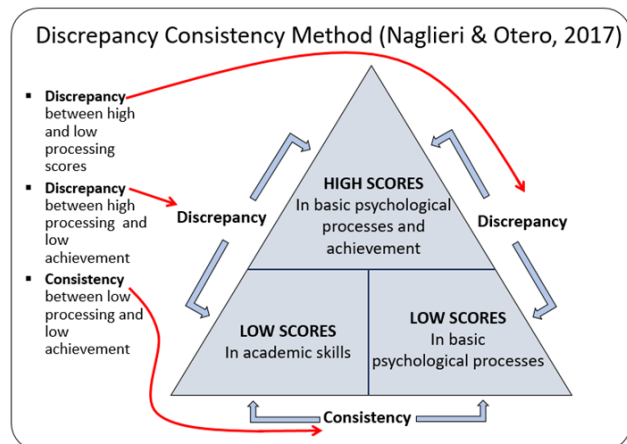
Discrepancy Consistency Method (Naglieri & Otero, 2017)

- **Discrepancy** between high and low processing scores
- **Discrepancy** between high processing and low achievement
- **Consistency** between low processing and low achievement

**HIGH SCORES**
In basic psychological processes and achievement

**Discrepancy**

**Discrepancy**

**LOW SCORES**
In academic skills

**LOW SCORES**
In basic psychological processes

**Consistency**